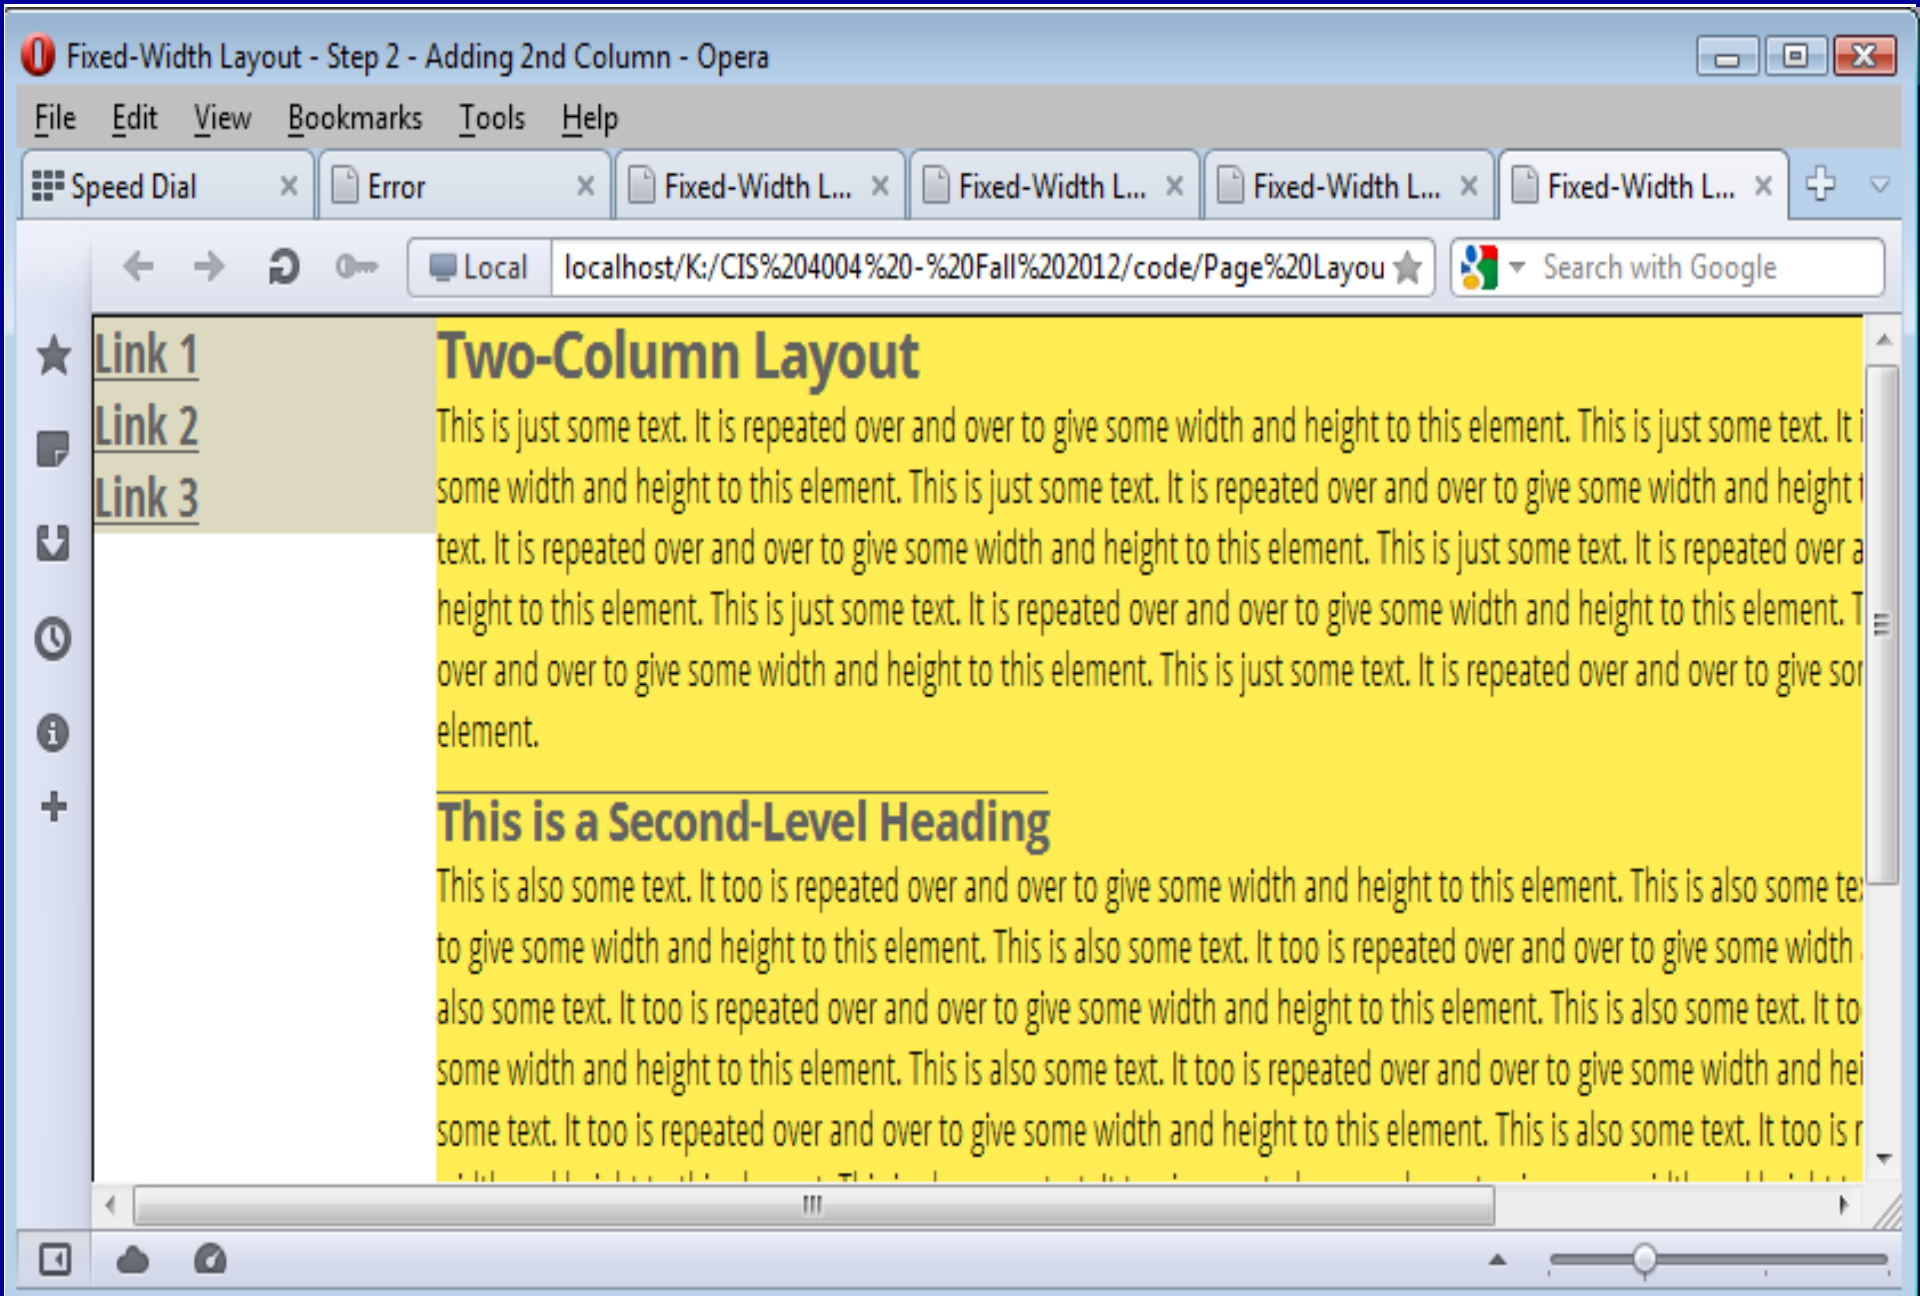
Fixed-Width Layout - Step 2 - Adding 2nd Column - Opera

File Edit View Bookmarks Tools Help

Speed Dial × Error × Fixed-Width L... × Fixed-Width L... × Fixed-Width L... × Fixed-Width L... ×

Local localhost/K:/CIS%204004%20-%20Fall%202012/code/Page%20Layou

Search with Google

Link 1
Link 2
Link 3

Two-Column Layout

This is just some text. It is repeated over and over to give some width and height to this element. This is just some text. It i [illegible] some width and height to this element. This is just some text. It is repeated over and over to give some width and height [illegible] text. It is repeated over and over to give some width and height to this element. This is just some text. It is repeated over a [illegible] height to this element. This is just some text. It is repeated over and over to give some width and height to this element. T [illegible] over and over to give some width and height to this element. This is just some text. It is repeated over and over to give so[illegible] element.

This is a Second-Level Heading

This is also some text. It too is repeated over and over to give some width and height to this element. This is also some te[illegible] to give some width and height to this element. This is also some text. It too is repeated over and over to give some width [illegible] also some text. It too is repeated over and over to give some width and height to this element. This is also some text. It to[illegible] some width and height to this element. This is also some text. It too is repeated over and over to give some width and hei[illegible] some text. It too is repeated over and over to give some width and height to this element. This is also some text. It too is r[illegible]

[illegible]